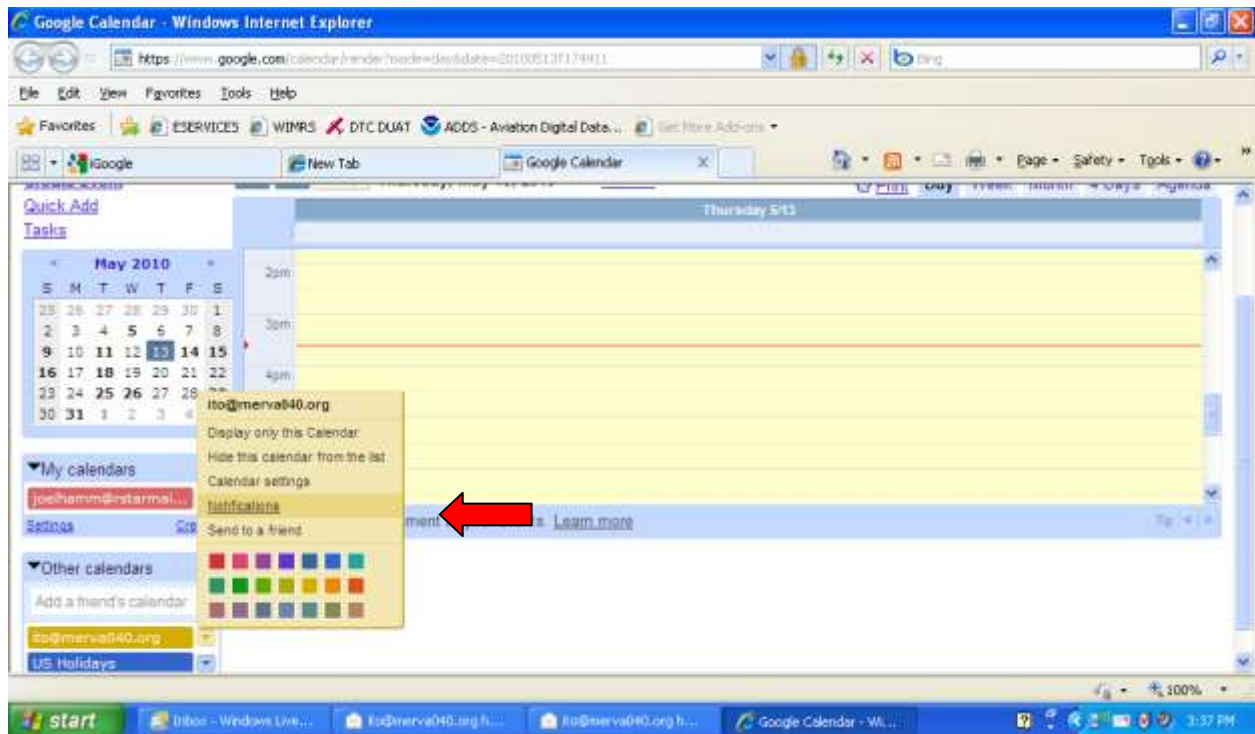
Google Calendar - Windows Internet Explorer

https://www.google.com/calendar/render?mode=day&date=20100513T174911

Bing

File Edit View Favorites Tools Help

Favorites ESERVICES WIMRS DTC DUAT ADDS - Aviation Digital Data... Get More Add-ons

iGoogle New Tab Google Calendar

Page Safety Tools

Print Day Week Month 4 Days Agenda

Quick Add
Tasks

May 2010

| S | M | T | W | T | F | S |
|---|---|---|---|---|---|---|
| 25 | 26 | 27 | 28 | 29 | 30 | 1 |
| 2 | 3 | 4 | 5 | 6 | 7 | 8 |
| 9 | 10 | 11 | 12 | 13 | 14 | 15 |
| 16 | 17 | 18 | 19 | 20 | 21 | 22 |
| 23 | 24 | 25 | 26 | 27 | 28 | 29 |
| 30 | 31 | 1 | 2 | 3 | 4 | |

Thursday 5/13

2pm
3pm
4pm

▼My calendars
joelhamm@rstarmai...
Settings Cre

▼Other calendars
Add a friend's calendar
ito@merva040.org
US Holidays

ito@merva040.org
Display only this Calendar
Hide this calendar from the list
Calendar settings
Notifications
Send to a friend

ment s. Learn more

100%

start Inbox - Windows Live... ito@merva040.org h... ito@merva040.org h... Google Calendar - Wi... 3:37 PM